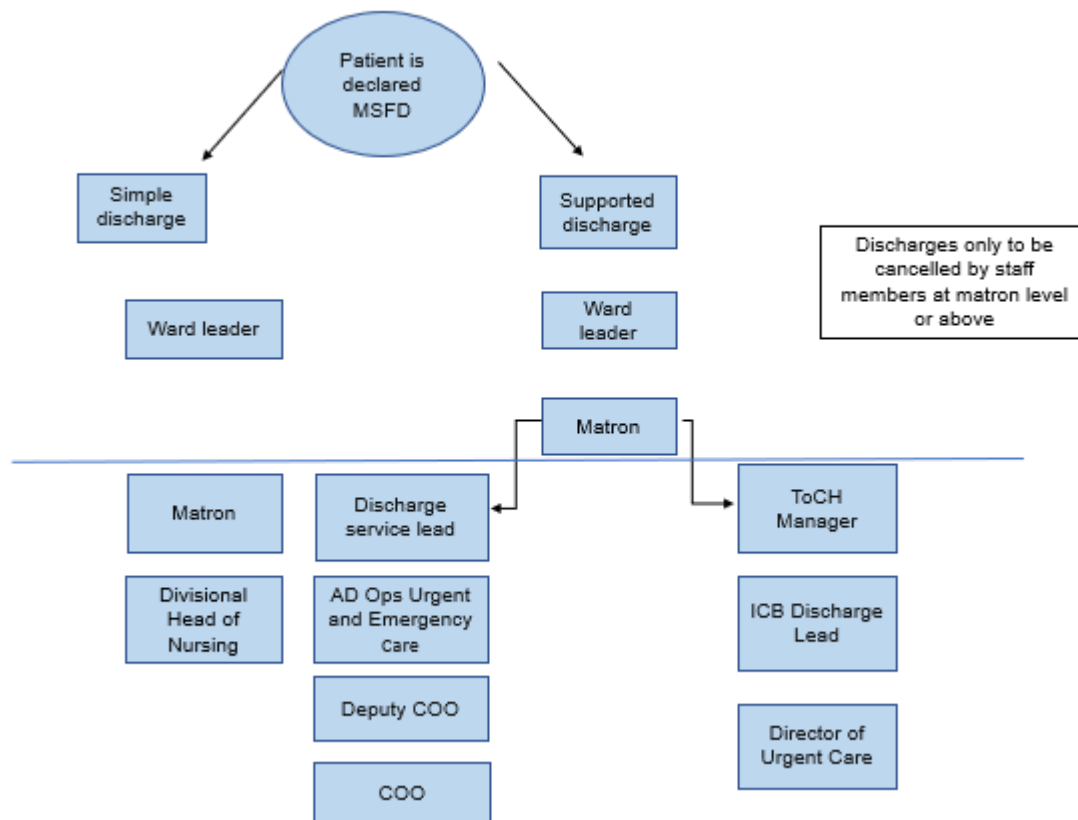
Patient is declared MSFD

Simple discharge

Supported discharge

Discharges only to be cancelled by staff members at matron level or above

Ward leader

Ward leader

Matron

Matron

Discharge service lead

ToCH Manager

Divisional Head of Nursing

AD Ops Urgent and Emergency Care

ICB Discharge Lead

Deputy COO

Director of Urgent Care

COO